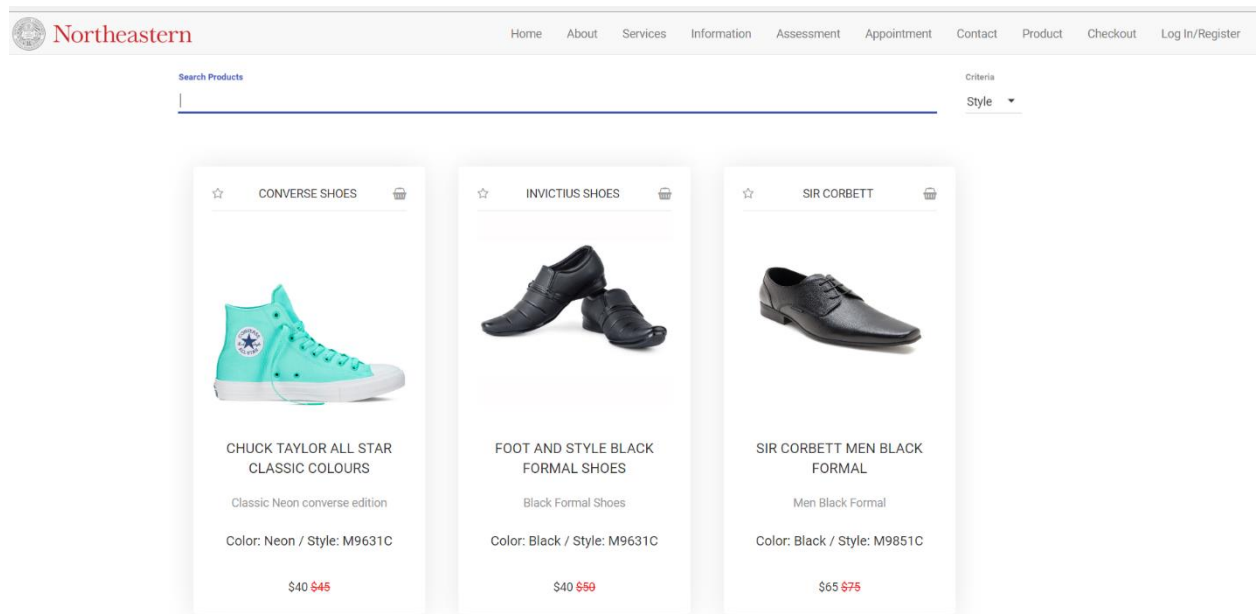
Northeastern

Home About Services Information Assessment Appointment Contact Product Checkout Log In/Register

Search Products

Criteria
Style

CONVERSE SHOES

CHUCK TAYLOR ALL STAR CLASSIC COLOURS

Classic Neon converse edition

Color: Neon / Style: M9631C

$40 $45

INVICTIUS SHOES

FOOT AND STYLE BLACK FORMAL SHOES

Black Formal Shoes

Color: Black / Style: M9631C

$40 $50

SIR CORBETT

SIR CORBETT MEN BLACK FORMAL

Men Black Formal

Color: Black / Style: M9851C

$65 $75